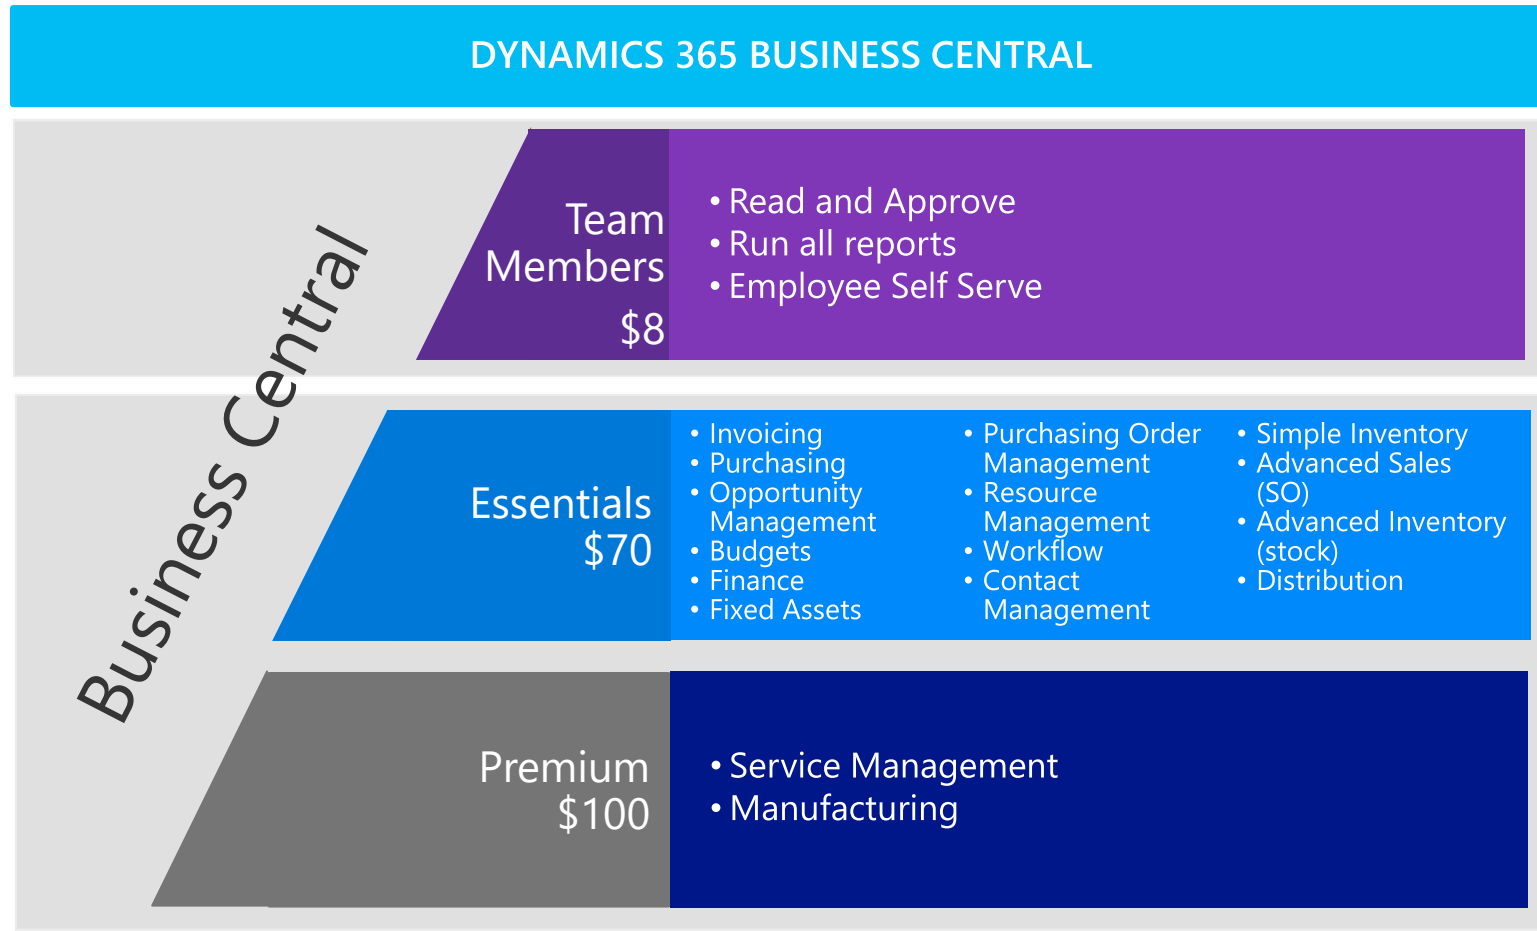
DYNAMICS 365 BUSINESS CENTRAL

Business Central

Team Members
$8

• Read and Approve
• Run all reports
• Employee Self Serve

Essentials
$70

• Invoicing
• Purchasing
• Opportunity Management
• Budgets
• Finance
• Fixed Assets

• Purchasing Order Management
• Resource Management
• Workflow
• Contact Management

• Simple Inventory
• Advanced Sales (SO)
• Advanced Inventory (stock)
• Distribution

Premium
$100

• Service Management
• Manufacturing